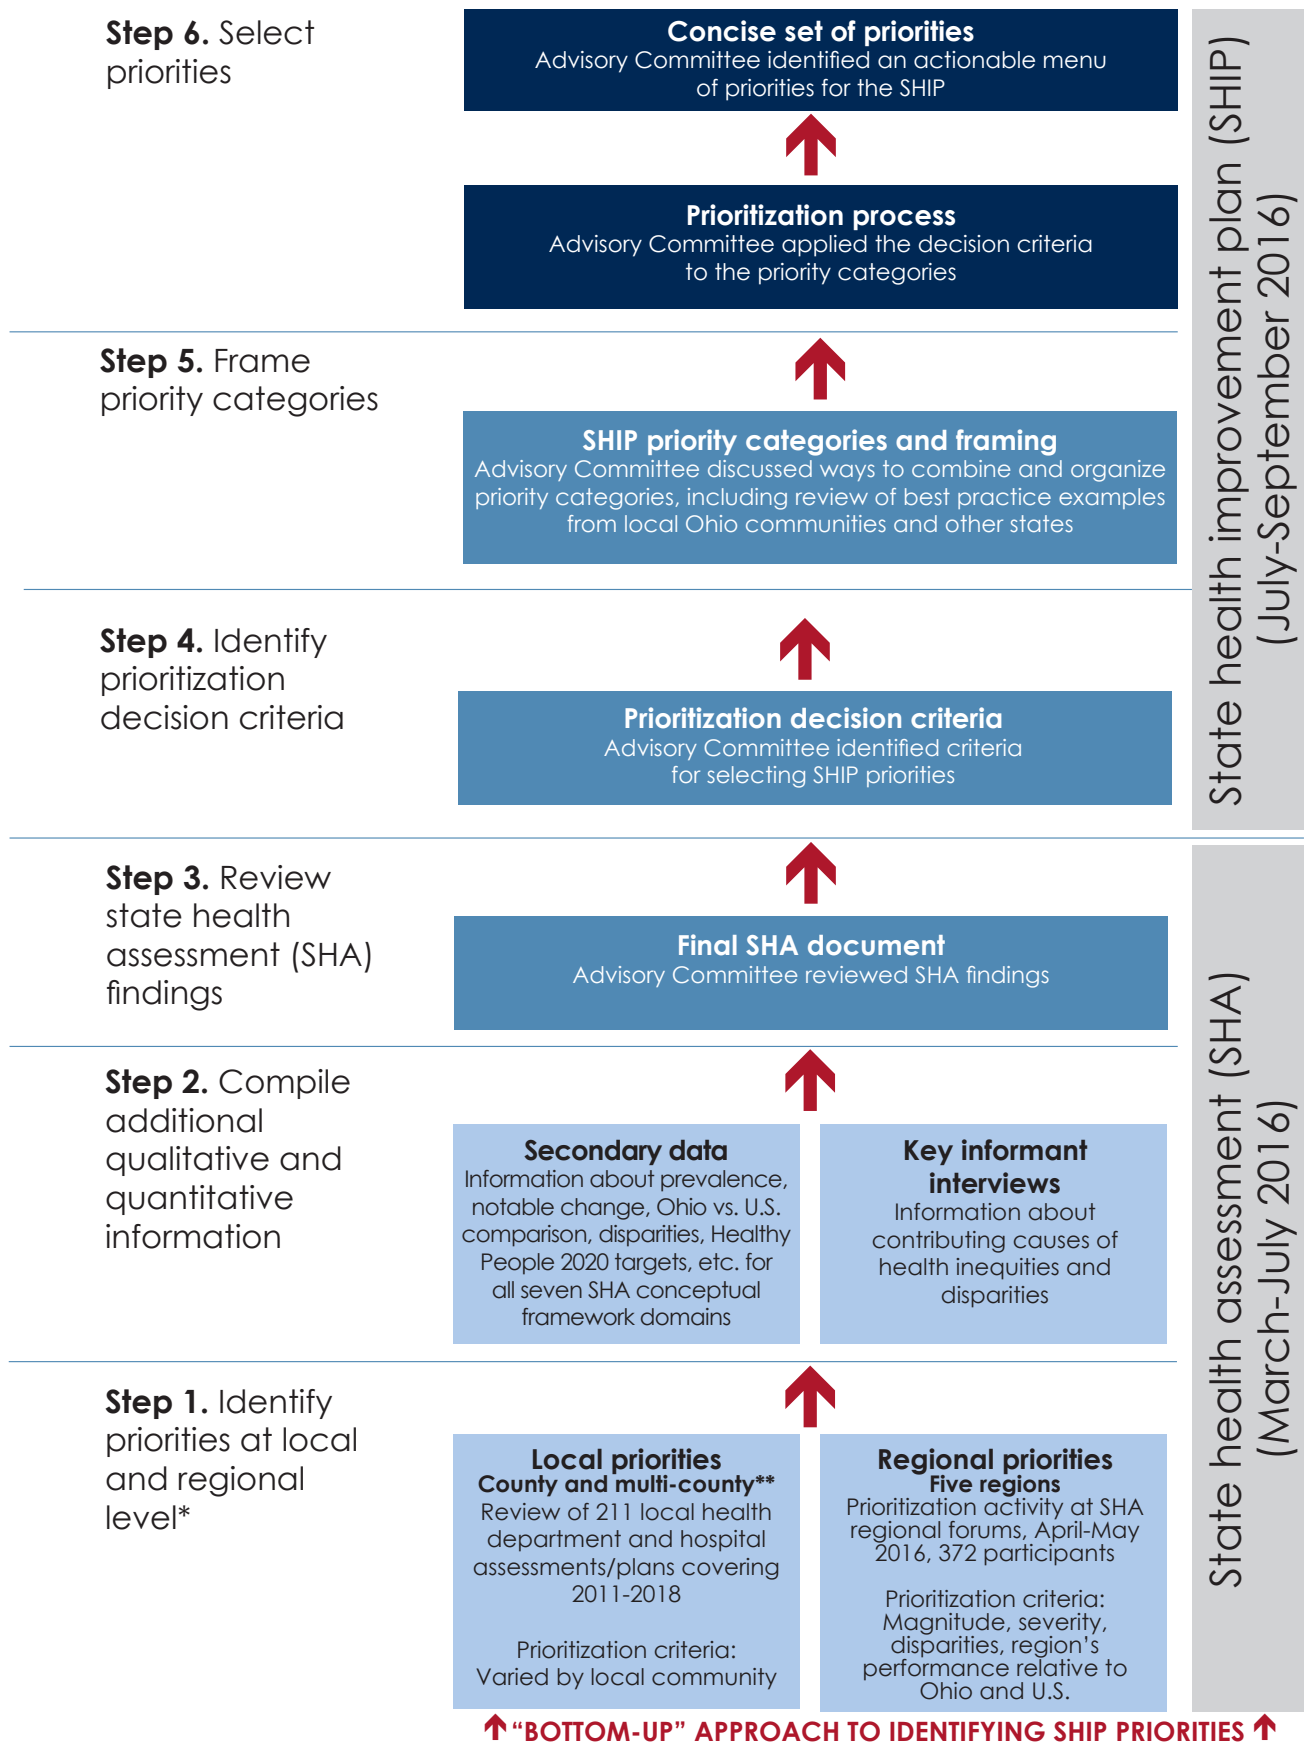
**Step 6.** Select priorities

**Concise set of priorities**
Advisory Committee identified an actionable menu of priorities for the SHIP

**Prioritization process**
Advisory Committee applied the decision criteria to the priority categories

**Step 5.** Frame priority categories

**SHIP priority categories and framing**
Advisory Committee discussed ways to combine and organize priority categories, including review of best practice examples from local Ohio communities and other states

**Step 4.** Identify prioritization decision criteria

**Prioritization decision criteria**
Advisory Committee identified criteria for selecting SHIP priorities

State health improvement plan (SHIP) (July-September 2016)

**Step 3.** Review state health assessment (SHA) findings

**Final SHA document**
Advisory Committee reviewed SHA findings

**Step 2.** Compile additional qualitative and quantitative information

**Secondary data**
Information about prevalence, notable change, Ohio vs. U.S. comparison, disparities, Healthy People 2020 targets, etc. for all seven SHA conceptual framework domains

**Key informant interviews**
Information about contributing causes of health inequities and disparities

**Step 1.** Identify priorities at local and regional level*

**Local priorities**
**County and multi-county****
Review of 211 local health department and hospital assessments/plans covering 2011-2018

Prioritization criteria: Varied by local community

**Regional priorities**
**Five regions**
Prioritization activity at SHA regional forums, April-May 2016, 372 participants

Prioritization criteria: Magnitude, severity, disparities, region's performance relative to Ohio and U.S.

State health assessment (SHA) (March-July 2016)

"BOTTOM-UP" APPROACH TO IDENTIFYING SHIP PRIORITIES